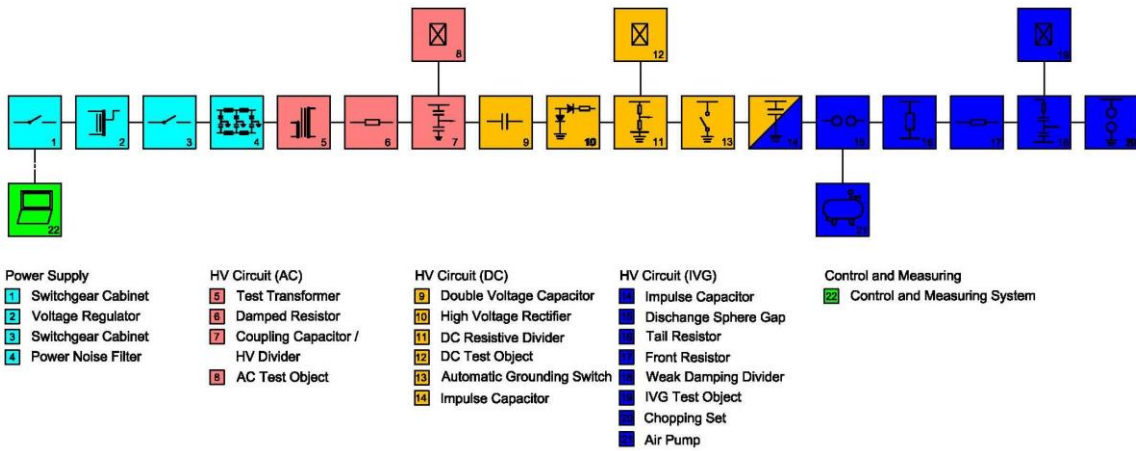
8
12
18
1
2
3
4
5
6
7
9
10
11
13
14
15
16
17
18
20
22
21

Power Supply
1 Switchgear Cabinet
2 Voltage Regulator
3 Switchgear Cabinet
4 Power Noise Filter

HV Circuit (AC)
5 Test Transformer
6 Damped Resistor
7 Coupling Capacitor / HV Divider
8 AC Test Object

HV Circuit (DC)
9 Double Voltage Capacitor
10 High Voltage Rectifier
11 DC Resistive Divider
12 DC Test Object
13 Automatic Grounding Switch
14 Impulse Capacitor

HV Circuit (IVG)
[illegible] Impulse Capacitor
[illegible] Dischange Sphere Gap
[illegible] Tail Resistor
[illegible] Front Resistor
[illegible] Weak Damping Divider
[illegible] IVG Test Object
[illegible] Chopping Set
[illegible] Air Pump

Control and Measuring
22 Control and Measuring System